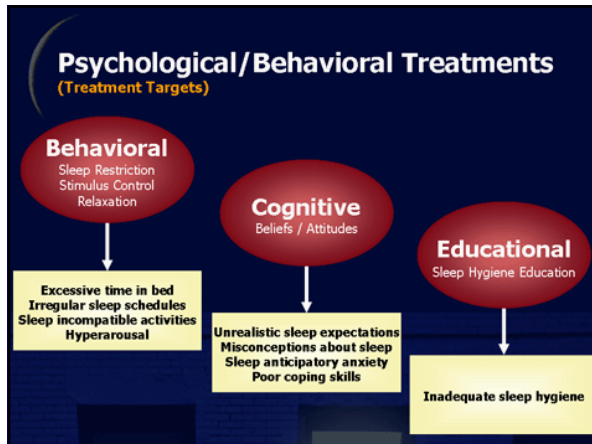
Psychological/Behavioral Treatments
(Treatment Targets)

Behavioral
Sleep Restriction
Stimulus Control
Relaxation

Excessive time in bed
Irregular sleep schedules
Sleep incompatible activities
Hyperarousal

Cognitive
Beliefs / Attitudes

Unrealistic sleep expectations
Misconceptions about sleep
Sleep anticipatory anxiety
Poor coping skills

Educational
Sleep Hygiene Education

Inadequate sleep hygiene